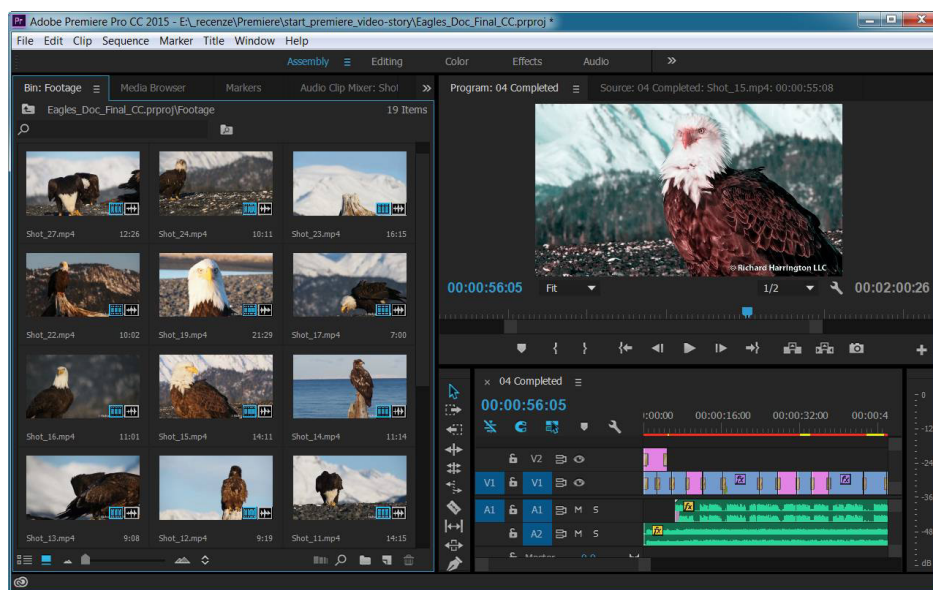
Pr Adobe Premiere Pro CC 2015 - E:\_recenze\Premiere\start_premiere_video-story\Eagles_Doc_Final_CC.prproj *

File Edit Clip Sequence Marker Title Window Help

Assembly ≡ Editing Color Effects Audio »

Bin: Footage ≡ Media Browser Markers Audio Clip Mixer: Shot »

Eagles_Doc_Final_CC.prproj\Footage 19 Items

Shot_27.mp4 12:26
Shot_24.mp4 10:11
Shot_23.mp4 16:15
Shot_22.mp4 10:02
Shot_19.mp4 21:29
Shot_17.mp4 7:00
Shot_16.mp4 11:01
Shot_15.mp4 14:11
Shot_14.mp4 11:14
Shot_13.mp4 9:08
Shot_12.mp4 9:19
Shot_11.mp4 14:15

Program: 04 Completed ≡ Source: 04 Completed: Shot_15.mp4: 00:00:55:08

© Richard Harrington LLC

00:00:56:05 Fit 1/2 00:02:00:26

× 04 Completed ≡

00:00:56:05

:00:00 00:00:16:00 00:00:32:00 00:00:4

V2
V1 V1
A1 A1 M S
A2 M S

Master 0.0

-12
-24
-36
-48
dB